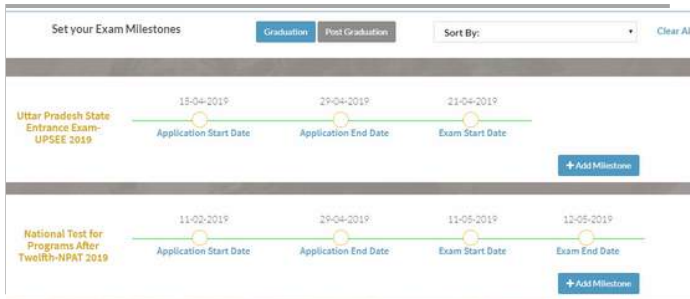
Set your Exam Milestones

Graduation Post Graduation

Sort By:

Clear Al

Uttar Pradesh State Entrance Exam-UPSEE 2019

15-04-2019
Application Start Date

29-04-2019
Application End Date

21-04-2019
Exam Start Date

+ Add Milestone

National Test for Programs After Twelfth-NPAT 2019

11-02-2019
Application Start Date

29-04-2019
Application End Date

11-05-2019
Exam Start Date

12-05-2019
Exam End Date

+ Add Milestone